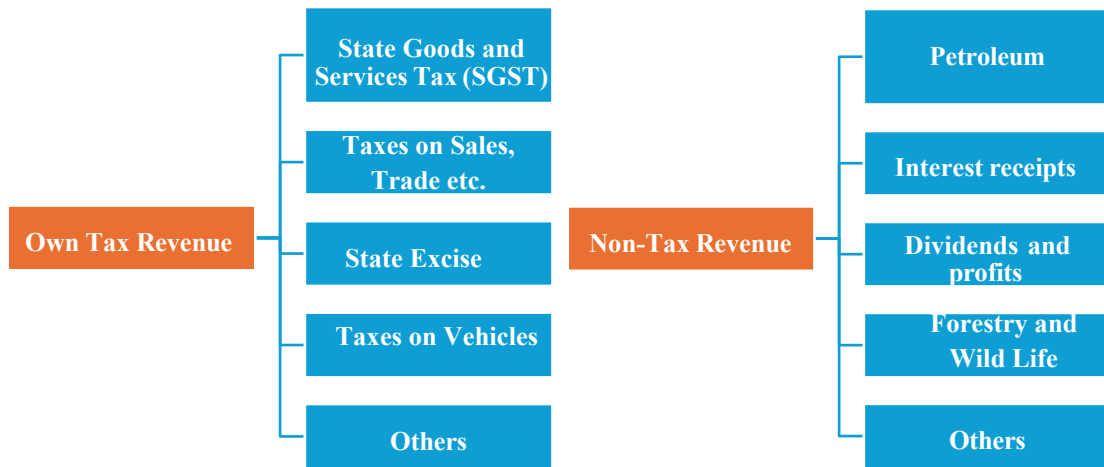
Own Tax Revenue

State Goods and Services Tax (SGST)

Taxes on Sales, Trade etc.

State Excise

Taxes on Vehicles

Others

Non-Tax Revenue

Petroleum

Interest receipts

Dividends and profits

Forestry and Wild Life

Others